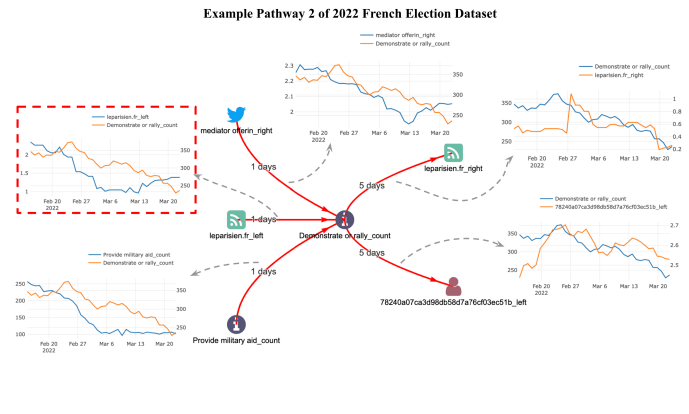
Example Pathway 2 of 2022 French Election Dataset

mediator offerin_right
Demonstrate or rally_count

2.3
2.2
2.1
2
350
300
250
Feb 20
2022
Feb 27
Mar 6
Mar 13
Mar 20

leparisien.fr_left
Demonstrate or rally_count

2
1.5
1
350
300
250
Feb 20
2022
Feb 27
Mar 6
Mar 13
Mar 20

Demonstrate or rally_count
leparisien.fr_right

350
300
250
1
0.8
0.6
0.4
0.2
Feb 20
2022
Feb 27
Mar 6
Mar 13
Mar 20

mediator offerin_right
1 days
5 days
leparisien.fr_right
leparisien.fr_left
1 days
Demonstrate or rally_count
1 days
5 days
78240a07ca3d98db58d7a76cf03ec51b_left
Provide military aid_count

Provide military aid_count
Demonstrate or rally_count

250
200
150
100
350
300
250
Feb 20
2022
Feb 27
Mar 6
Mar 13
Mar 20

Demonstrate or rally_count
78240a07ca3d98db58d7a76cf03ec51b_left

350
300
250
2.7
2.6
2.5
Feb 20
2022
Feb 27
Mar 6
Mar 13
Mar 20